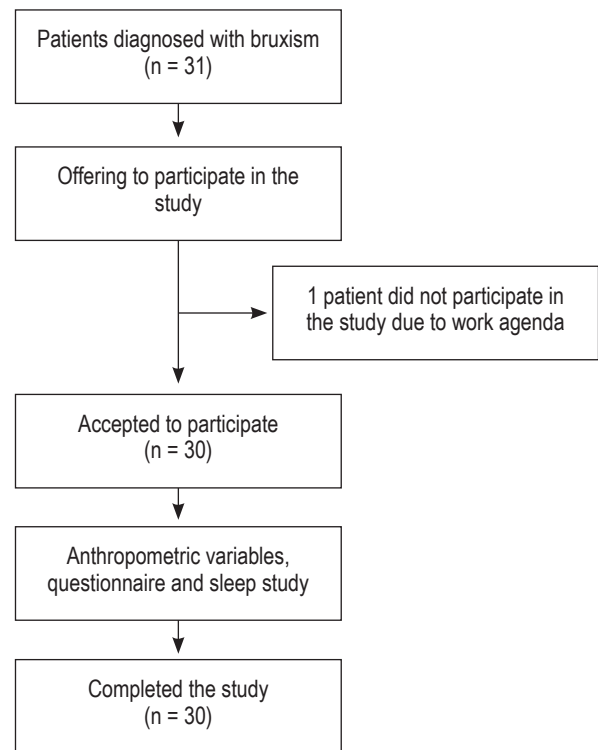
Patients diagnosed with bruxism
(n = 31)

Offering to participate in the study

1 patient did not participate in the study due to work agenda

Accepted to participate
(n = 30)

Anthropometric variables, questionnaire and sleep study

Completed the study
(n = 30)